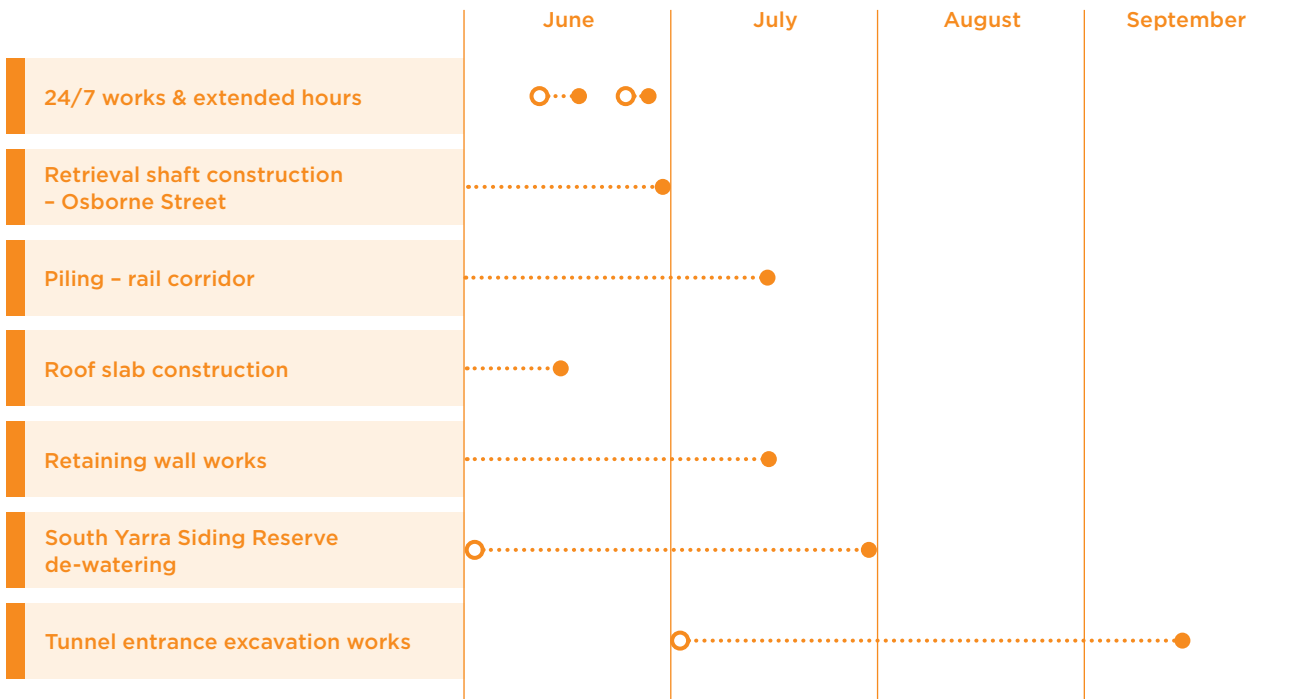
| | June | July | August | September |
|---|---|---|---|---|
| 24/7 works & extended hours | | | | |
| Retrieval shaft construction – Osborne Street | | | | |
| Piling – rail corridor | | | | |
| Roof slab construction | | | | |
| Retaining wall works | | | | |
| South Yarra Siding Reserve de-watering | | | | |
| Tunnel entrance excavation works | | | | |